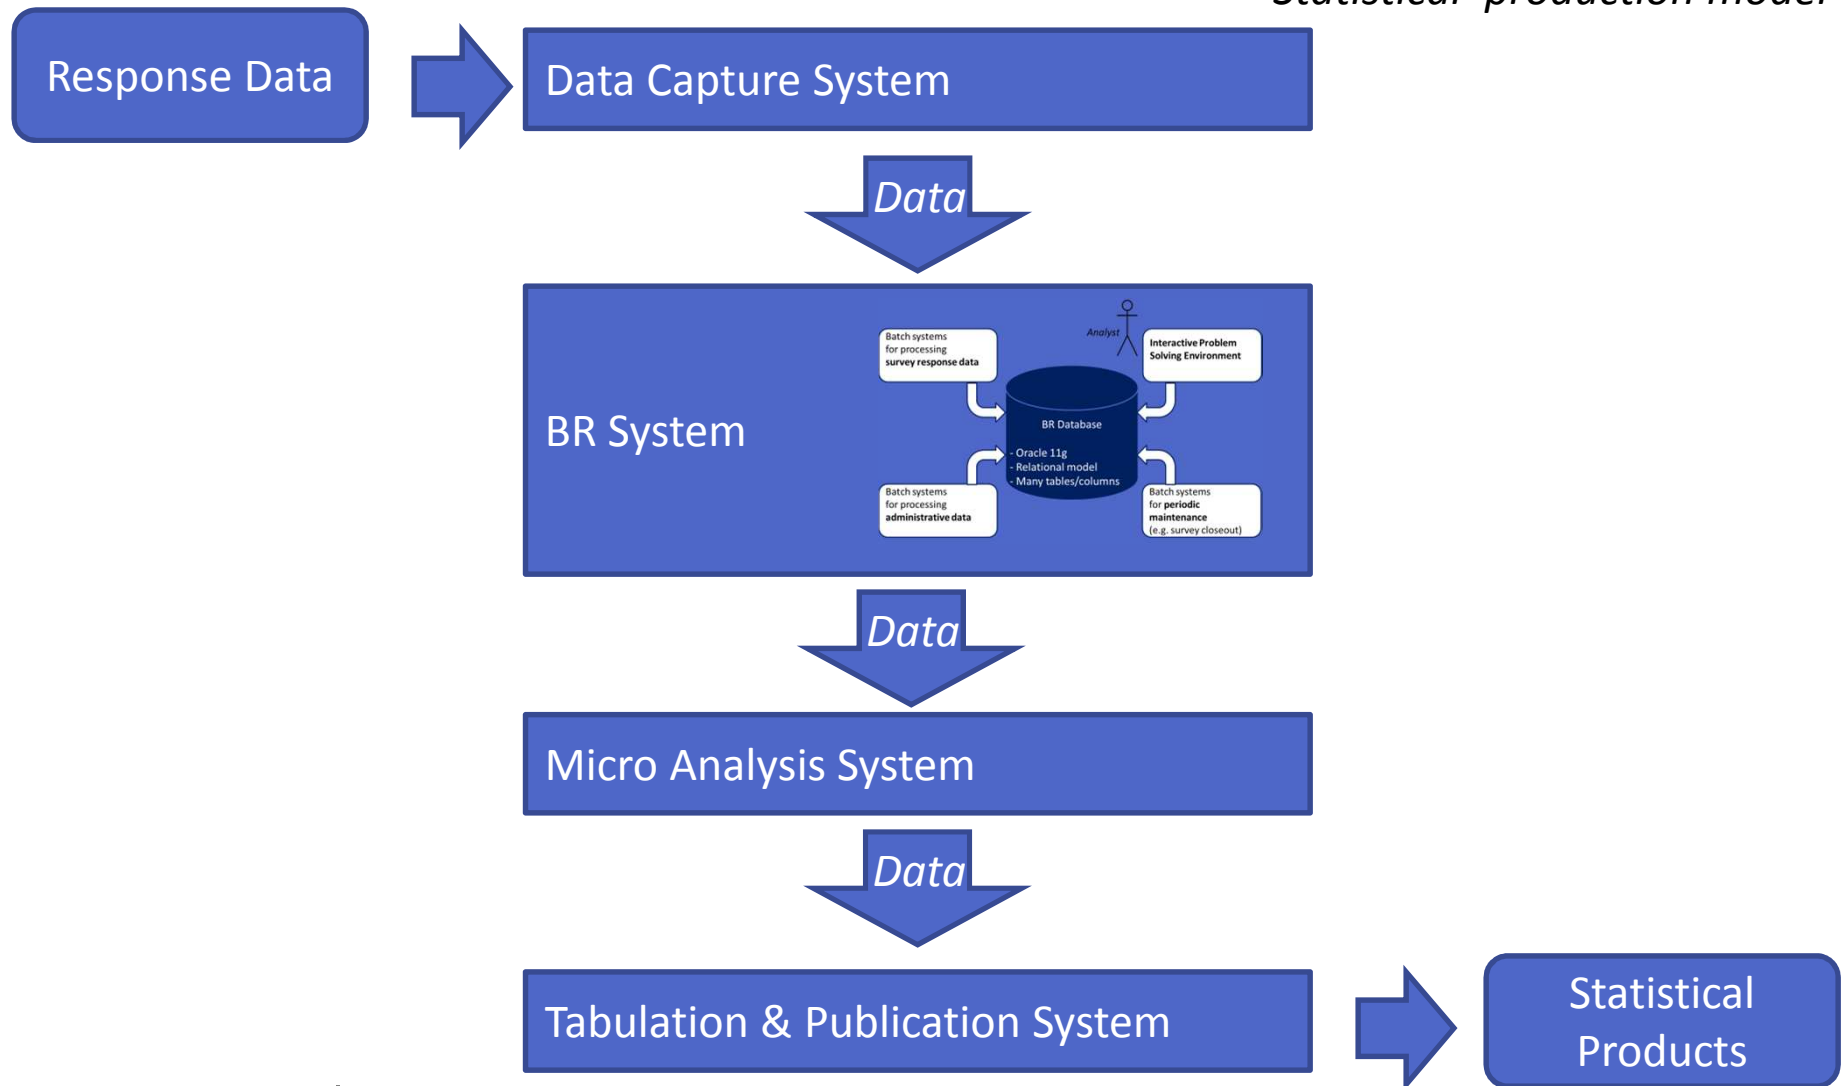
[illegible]

Response Data

Data Capture System

Data

BR System

Batch systems for processing survey response data

Analyst

Interactive Problem Solving Environment

BR Database

- Oracle 11g
- Relational model
- Many tables/columns

Batch systems for processing administrative data

Batch systems for periodic maintenance (e.g. survey closeout)

Data

Micro Analysis System

Data

Tabulation & Publication System

Statistical Products